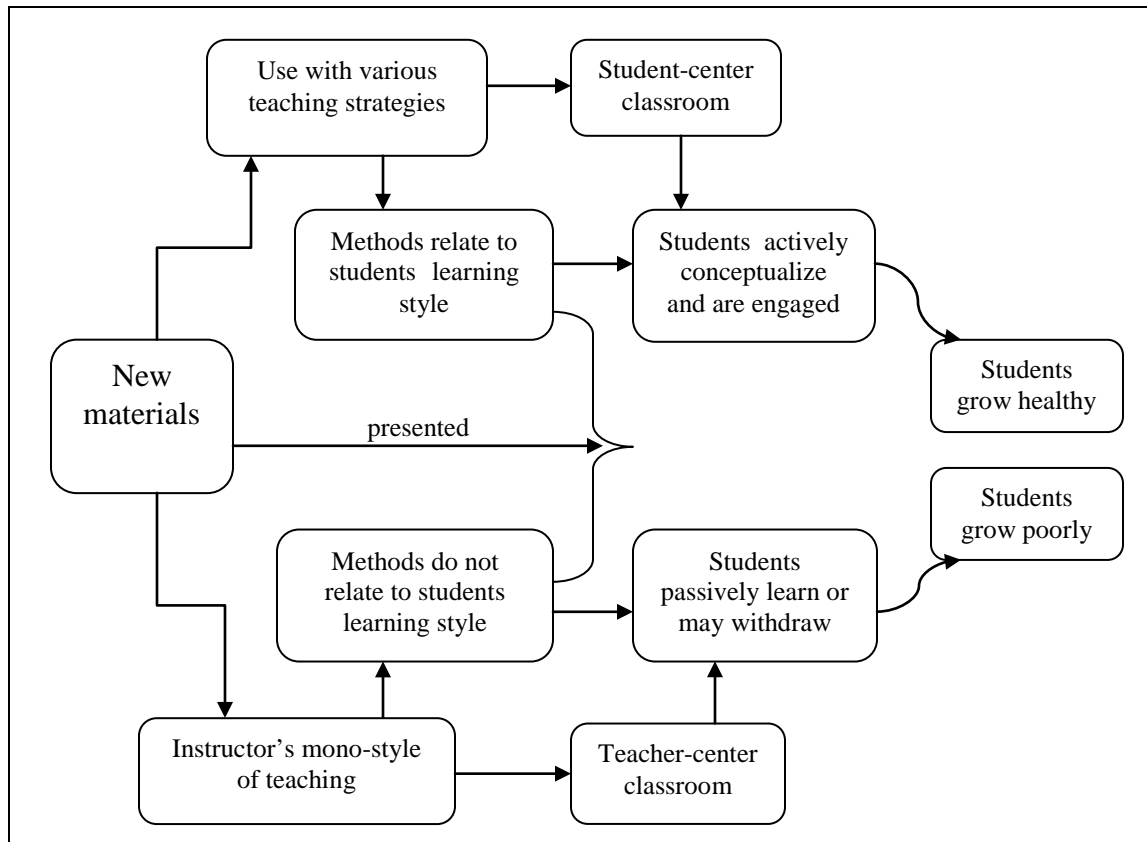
Use with various teaching strategies

Student-center classroom

Methods relate to students learning style

Students actively conceptualize and are engaged

Students grow healthy

New materials

presented

Students grow poorly

Methods do not relate to students learning style

Students passively learn or may withdraw

Instructor's mono-style of teaching

Teacher-center classroom